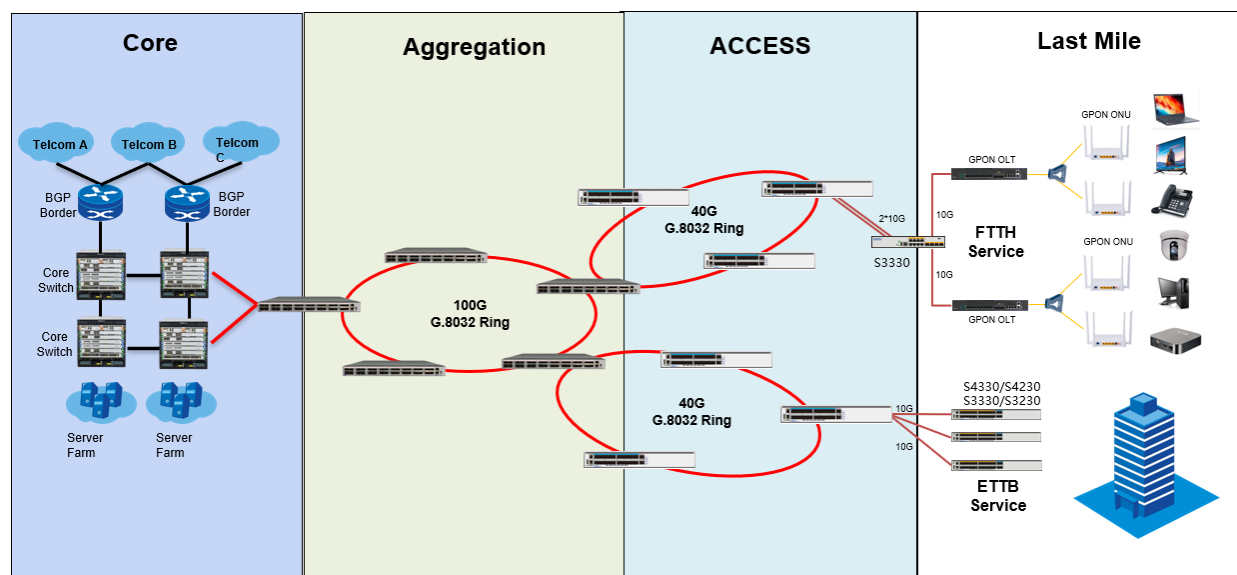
Core

Aggregation

ACCESS

Last Mile

Telcom A

Telcom B

Telcom C

BGP Border

BGP Border

Core Switch

Core Switch

Server Farm

Server Farm

100G G.8032 Ring

40G G.8032 Ring

40G G.8032 Ring

2*10G

S3330

10G

10G

GPON OLT

GPON OLT

GPON ONU

GPON ONU

FTTH Service

S4330/S4230
S3330/S3230

10G

10G

ETTB Service